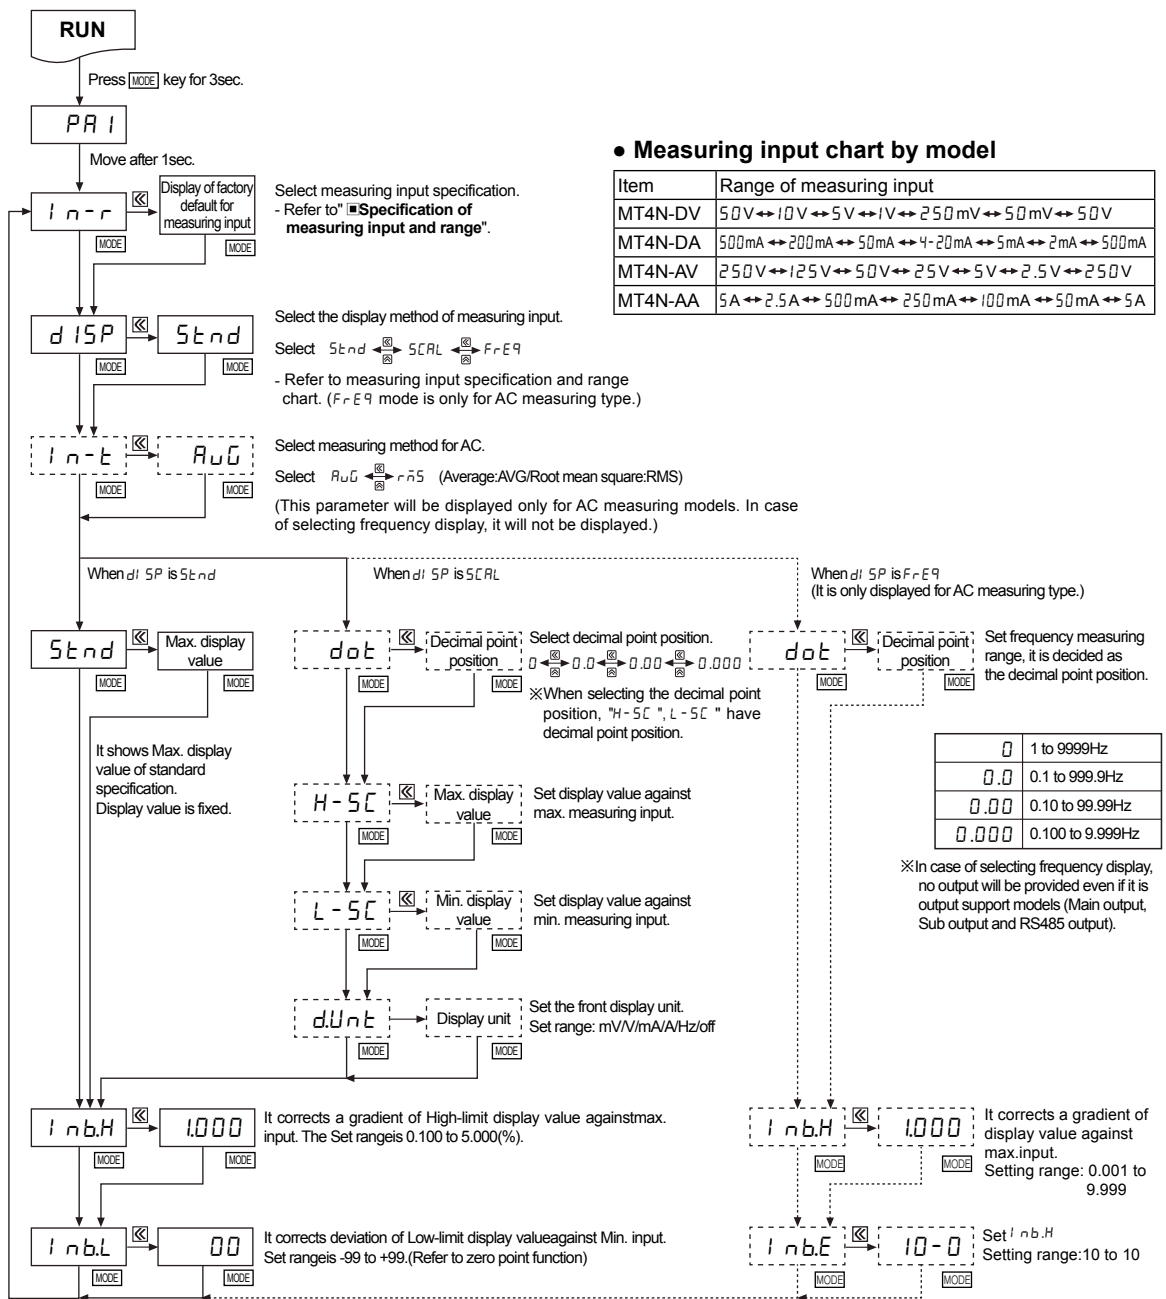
RUN

Press MODE key for 3sec.

PA1

Move after 1sec.

In-r

Display of factory default for measuring input

Select measuring input specification.
- Refer to" ■Specification of measuring input and range".

MODE MODE

● Measuring input chart by model

| Item | Range of measuring input |
|---|---|
| MT4N-DV | 50V↔10V↔5V↔1V↔250mV↔50mV↔50V |
| MT4N-DA | 500mA↔200mA↔50mA↔4-20mA↔5mA↔2mA↔500mA |
| MT4N-AV | 250V↔125V↔50V↔25V↔5V↔2.5V↔250V |
| MT4N-AA | 5A↔2.5A↔500mA↔250mA↔100mA↔50mA↔5A |

dISP → Stnd

Select the display method of measuring input.

Select Stnd ↔ SCAL ↔ FrEq

- Refer to measuring input specification and range chart. (FrEq mode is only for AC measuring type.)

MODE MODE

In-t → AuG

Select measuring method for AC.

Select AuG ↔ rmS (Average:AVG/Root mean square:RMS)

(This parameter will be displayed only for AC measuring models. In case of selecting frequency display, it will not be displayed.)

MODE MODE

When dISP is Stnd

When dISP is SCAL

When dISP is FrEq
(It is only displayed for AC measuring type.)

Stnd

Max. display value

MODE MODE

It shows Max. display value of standard specification.
Display value is fixed.

dot

Decimal point position

Select decimal point position.
0 ↔ 0.0 ↔ 0.00 ↔ 0.000
※When selecting the decimal point position, "H-SC", L-SC " have decimal point position.

MODE MODE

dot

Decimal point position

Set frequency measuring range, it is decided as the decimal point position.

MODE MODE

| 0 | 1 to 9999Hz |
|---|---|
| 0.0 | 0.1 to 999.9Hz |
| 0.00 | 0.10 to 99.99Hz |
| 0.000 | 0.100 to 9.999Hz |

※In case of selecting frequency display, no output will be provided even if it is output support models (Main output, Sub output and RS485 output).

H-SC

Max. display value

Set display value against max. measuring input.

MODE MODE

L-SC

Min. display value

Set display value against min. measuring input.

MODE MODE

d.Unt → Display unit

Set the front display unit.
Set range: mV/V/mA/A/Hz/off

MODE MODE

Inb.H → 1.000

It corrects a gradient of High-limit display value againstmax. input. The Set rangeis 0.100 to 5.000(%).

MODE MODE

Inb.H → 1.000

It corrects a gradient of display value against max.input.
Setting range: 0.001 to 9.999

MODE MODE

Inb.L → 00

It corrects deviation of Low-limit display valueagainst Min. input.
Set rangeis -99 to +99.(Refer to zero point function)

MODE MODE

Inb.E → 10-0

Set Inb.H
Setting range:10 to 10

MODE MODE